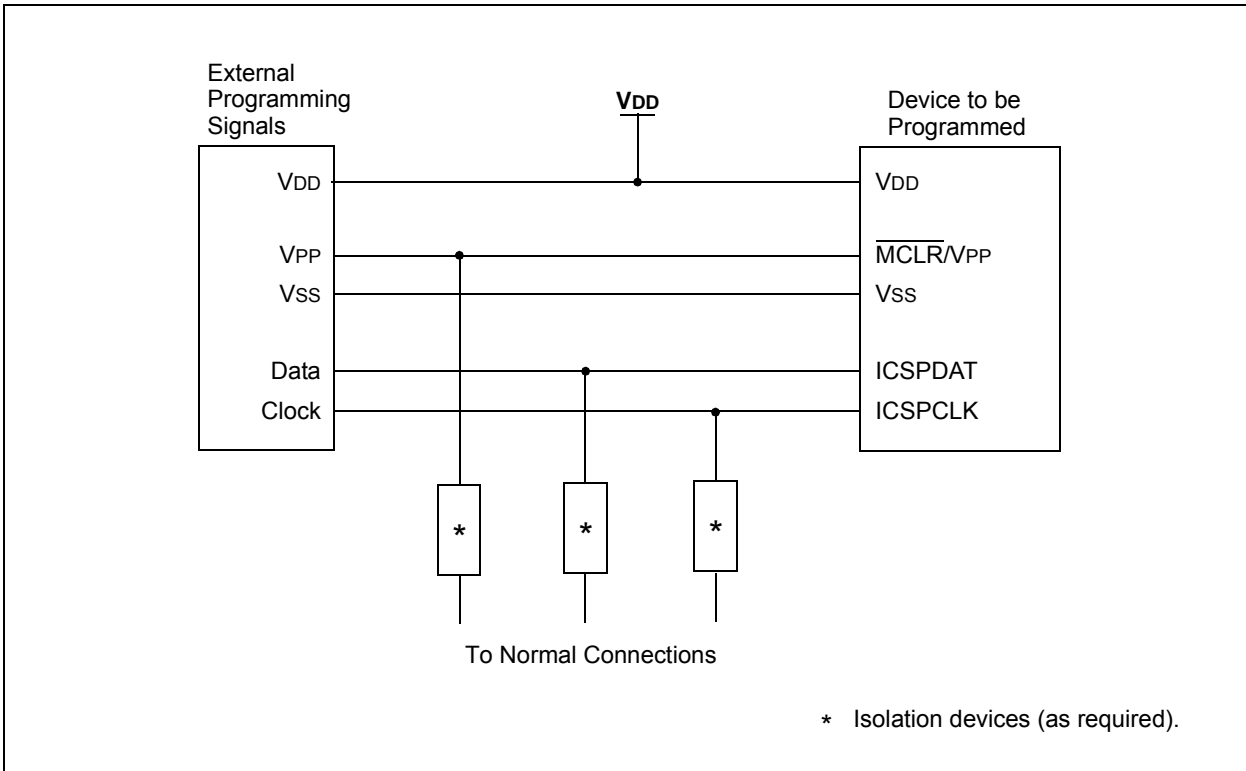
External Programming Signals

VDD

Device to be Programmed

VDD

VDD

VPP

$\overline{\text{MCLR}}$/VPP

VSS

VSS

Data

ICSPDAT

Clock

ICSPCLK

*

*

*

To Normal Connections

* Isolation devices (as required).